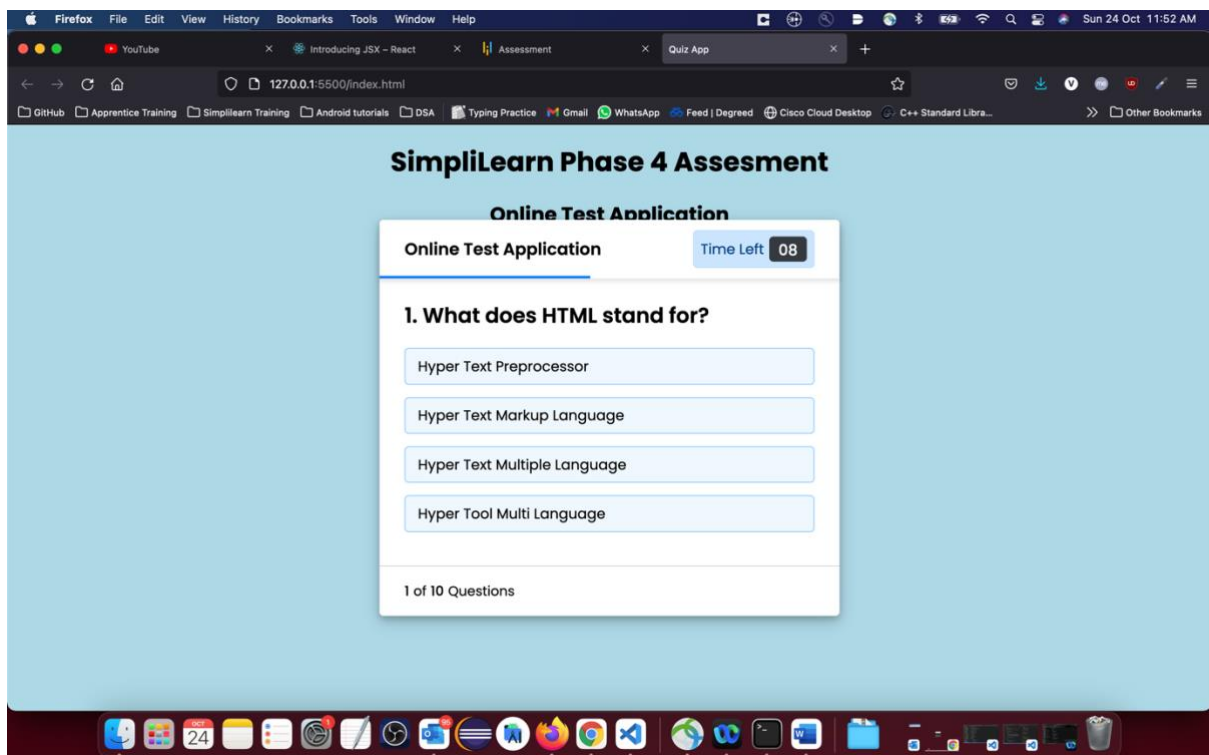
Firefox File Edit View History Bookmarks Tools Window Help

Sun 24 Oct 11:52 AM

YouTube × Introducing JSX – React × Assessment × Quiz App × +

127.0.0.1:5500/index.html

GitHub Apprentice Training Simplilearn Training Android tutorials DSA Typing Practice Gmail WhatsApp Feed | Degreed Cisco Cloud Desktop C++ Standard Libra... » Other Bookmarks

SimpliLearn Phase 4 Assesment

Online Test Application

Online Test Application

Time Left 08

1. What does HTML stand for?

Hyper Text Preprocessor

Hyper Text Markup Language

Hyper Text Multiple Language

Hyper Tool Multi Language

1 of 10 Questions

OCT 24